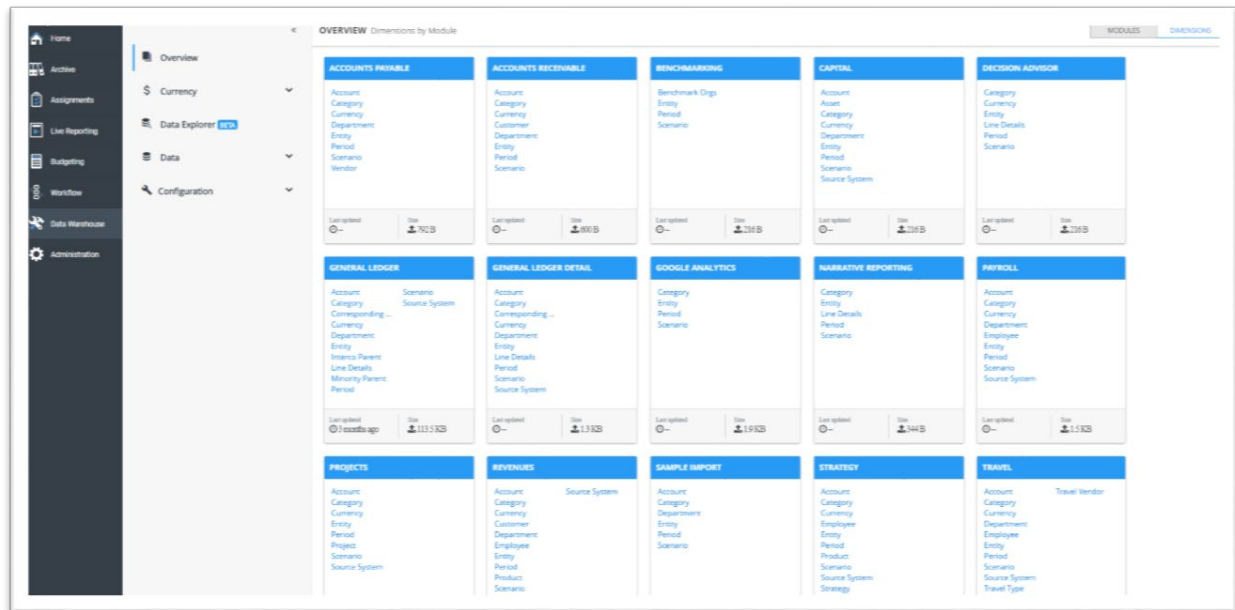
Home
Archive
Assignments
Live Reporting
Budgeting
Workflow
Data Warehouse
Administration

«
Overview
Currency
Data Explorer BETA
Data
Configuration

OVERVIEW Dimensions by Module

MODULES DIMENSIONS

ACCOUNTS PAYABLE
Account
Category
Currency
Department
Entity
Period
Scenario
Vendor
Last updated
—
Size
792 B

ACCOUNTS RECEIVABLE
Account
Category
Currency
Customer
Department
Entity
Period
Scenario
Last updated
—
Size
600 B

BENCHMARKING
Benchmark Orgs
Entity
Period
Scenario
Last updated
—
Size
216 B

CAPITAL
Account
Asset
Category
Currency
Department
Entity
Period
Scenario
Source System
Last updated
—
Size
216 B

DECISION ADVISOR
Category
Currency
Entity
Line Details
Period
Scenario
Last updated
—
Size
216 B

GENERAL LEDGER
Account
Category
Corresponding ...
Currency
Department
Entity
Interco Parent
Line Details
Minority Parent
Period
Scenario
Source System
Last updated
3 months ago
Size
113.5 KB

GENERAL LEDGER DETAIL
Account
Category
Corresponding ...
Currency
Department
Entity
Line Details
Period
Scenario
Source System
Last updated
—
Size
1.3 KB

GOOGLE ANALYTICS
Category
Entity
Period
Scenario
Last updated
—
Size
1.9 KB

NARRATIVE REPORTING
Category
Entity
Line Details
Period
Scenario
Last updated
—
Size
344 B

PAYROLL
Account
Category
Currency
Department
Employee
Entity
Period
Scenario
Source System
Last updated
—
Size
1.5 KB

PROJECTS
Account
Category
Currency
Entity
Period
Project
Scenario
Source System

REVENUES
Account
Category
Currency
Customer
Department
Employee
Entity
Period
Product
Scenario
Source System

SAMPLE IMPORT
Account
Category
Department
Entity
Period
Scenario

STRATEGY
Account
Category
Currency
Employee
Entity
Period
Product
Scenario
Source System
Strategy

TRAVEL
Account
Category
Currency
Department
Employee
Entity
Period
Scenario
Source System
Travel Type
Travel Vendor